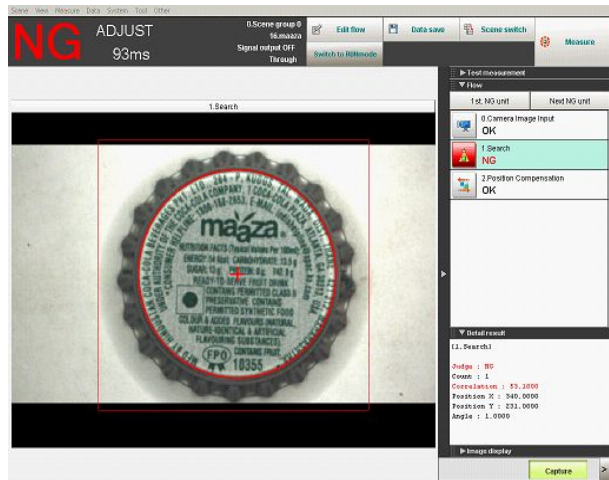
Scene View Measure Data System Tool Other

NG ADJUST 93ms

0.Scene group 0
16.maaza
Signal output OFF
Through

Edit flow
Switch to RUNmode
Data save
Scene switch
Measure

▶ Test measurement
▼ Flow
1st. NG unit
Next NG unit

0.Camera Image Input
OK

1.Search
NG

2.Position Compensation
OK

1.Search

maaza

FPO
18355

▼ Detail result
[1.Search]

Judge : NG
Count : 1
Correlation : 53.1000
Position X : 340.0000
Position Y : 231.0000
Angle : 1.0000

▶ Image display

Capture